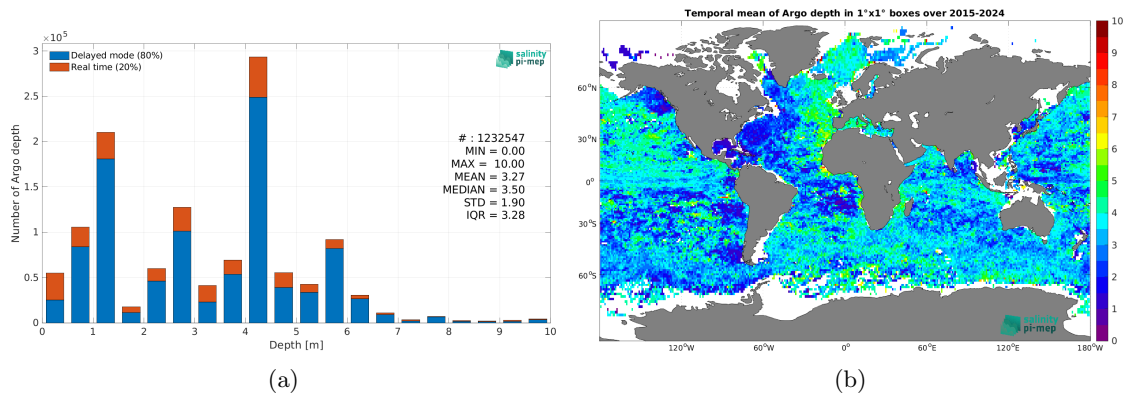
$\times 10^5$

3

2.5

2

1.5

1

0.5

0

Number of Argo depth

Delayed mode (80%)
Real time (20%)

salinity pi-mep

# : 1232547
MIN = 0.00
MAX = 10.00
MEAN = 3.27
MEDIAN = 3.50
STD = 1.90
IQR = 3.28

0 1 2 3 4 5 6 7 8 9 10

Depth [m]

(a)

Temporal mean of Argo depth in 1°x1° boxes over 2015-2024

60°N

30°N

0°

30°S

60°S

120°W 60°W 0° 60°E 120°E 180°W

salinity pi-mep

10
9
8
7
6
5
4
3
2
1
0

(b)